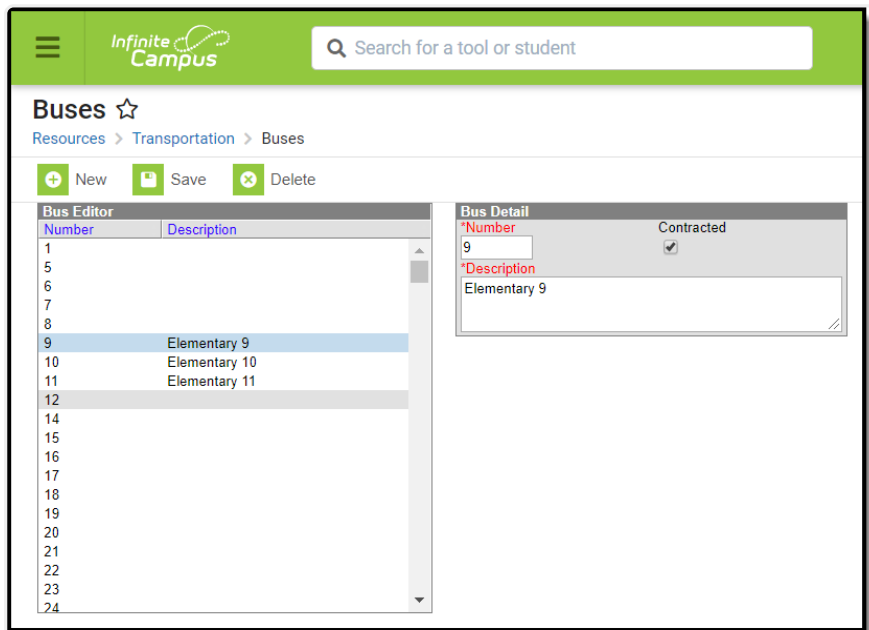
Infinite Campus

Search for a tool or student

Buses ☆

Resources > Transportation > Buses

New Save Delete

Bus Editor

| Number | Description |
|---|---|
| 1 | |
| 5 | |
| 6 | |
| 7 | |
| 8 | |
| 9 | Elementary 9 |
| 10 | Elementary 10 |
| 11 | Elementary 11 |
| 12 | |
| 14 | |
| 15 | |
| 16 | |
| 17 | |
| 18 | |
| 19 | |
| 20 | |
| 21 | |
| 22 | |
| 23 | |
| 24 | |

Bus Detail

*Number
9

Contracted

*Description
Elementary 9